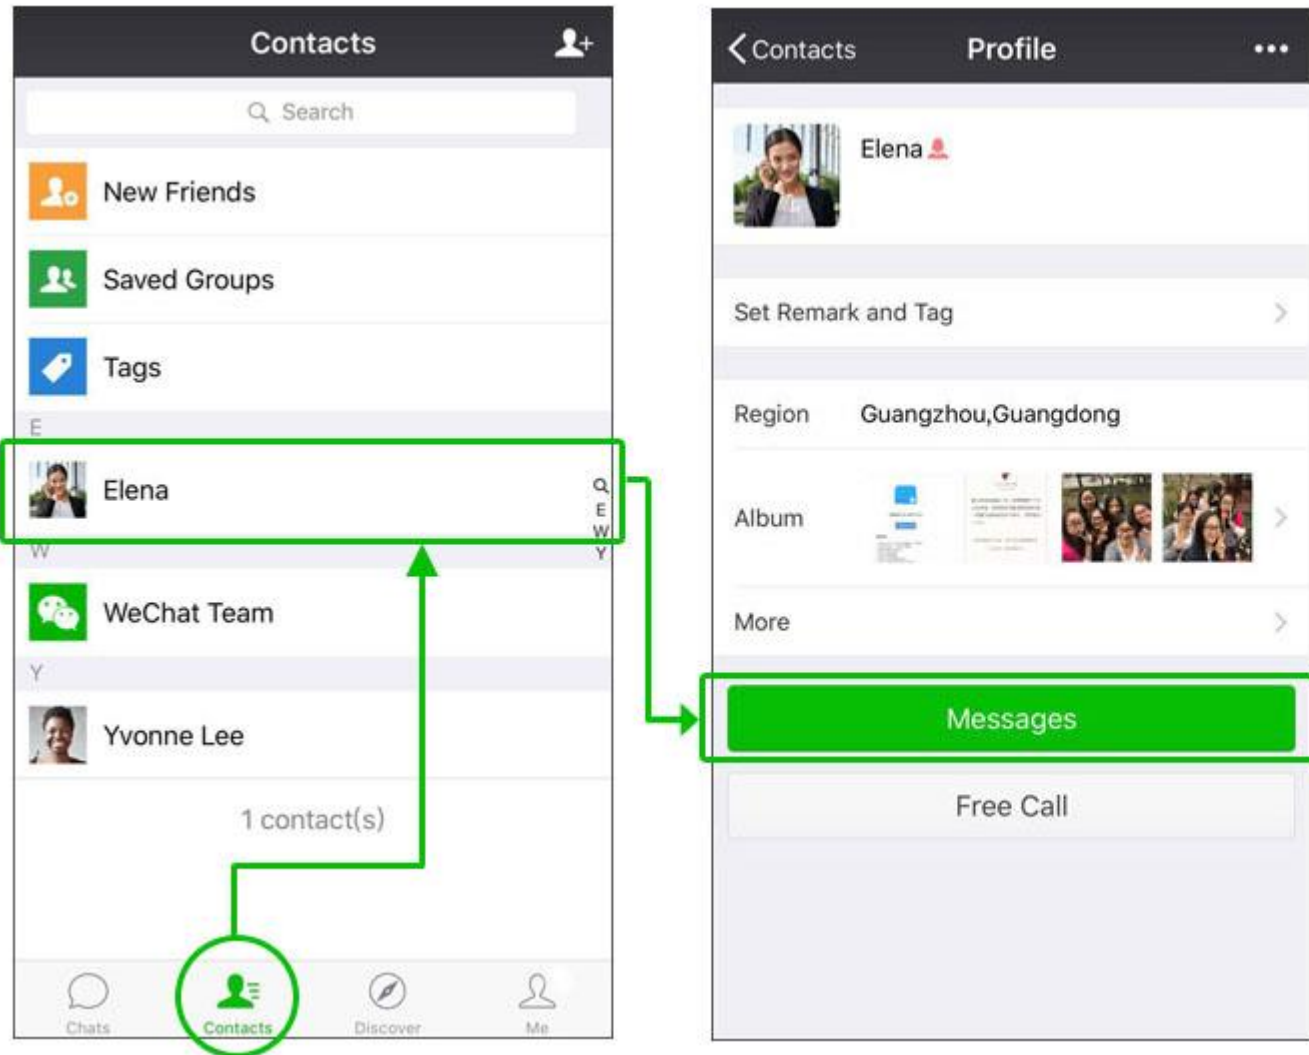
Contacts

Search

New Friends

Saved Groups

Tags

E

Elena

W

WeChat Team

Y

Yvonne Lee

1 contact(s)

Q
E
W
Y

Chats

Contacts

Discover

Me

Contacts

Profile

•••

Elena

Set Remark and Tag

Region Guangzhou,Guangdong

Album

More

Messages

Free Call